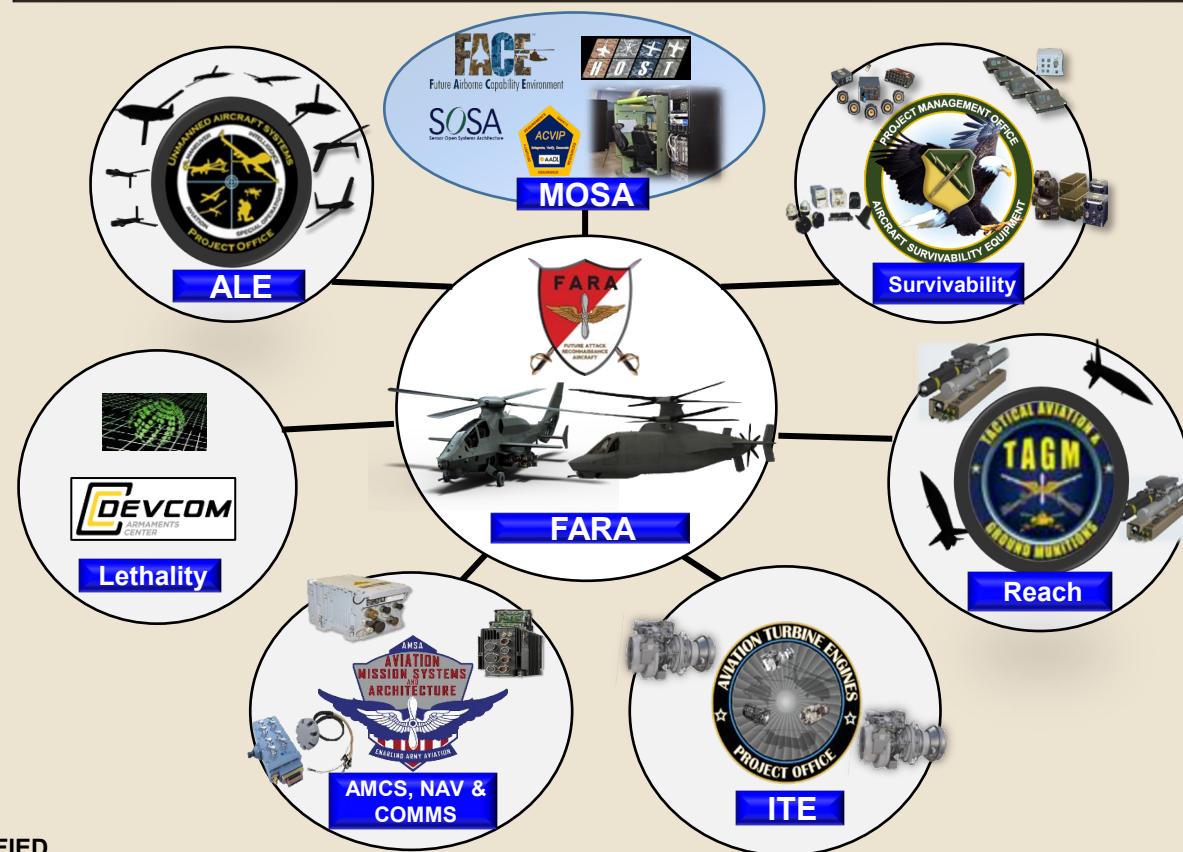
FACE
Future Airborne Capability Environment
HOST
SOSA
Sensor Open Systems Architecture
ACVIP
AADL
MOSA

UNMANNED AIRCRAFT SYSTEMS
PROJECT OFFICE
ALE

PROJECT MANAGEMENT OFFICE
AIRCRAFT SURVIVABILITY EQUIPMENT
Survivability

FARA
FUTURE ATTACK RECONNAISSANCE AIRCRAFT
FARA

DEVCOM
ARMAMENTS CENTER
Lethality

TACTICAL AVIATION & GROUND MUNITIONS
TAGM
Reach

AMSA
AVIATION MISSION SYSTEMS AND ARCHITECTURE
ENABLING ARMY AVIATION
AMCS, NAV & COMMS

AVIATION TURBINE ENGINES
PROJECT OFFICE
ITE

FIED